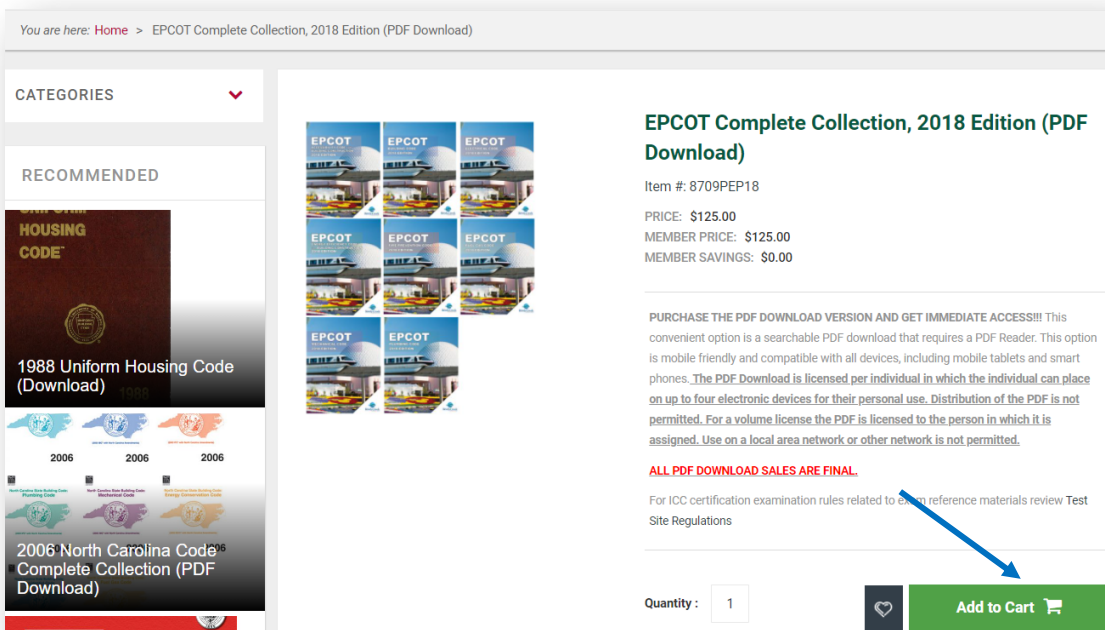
You are here: Home > EPCOT Complete Collection, 2018 Edition (PDF Download)

CATEGORIES

RECOMMENDED

UNIFORM HOUSING CODE

1988 Uniform Housing Code (Download)

2006 2006 2006

North Carolina State Building Code: Plumbing Code

North Carolina State Building Code: Mechanical Code

North Carolina State Building Code: Energy Conservation Code

2006 North Carolina Code Complete Collection (PDF Download)

EPCOT EPCOT EPCOT EPCOT EPCOT EPCOT EPCOT EPCOT

EPCOT Complete Collection, 2018 Edition (PDF Download)

Item #: 8709PEP18

PRICE: $125.00
MEMBER PRICE: $125.00
MEMBER SAVINGS: $0.00

PURCHASE THE PDF DOWNLOAD VERSION AND GET IMMEDIATE ACCESS!!! This convenient option is a searchable PDF download that requires a PDF Reader. This option is mobile friendly and compatible with all devices, including mobile tablets and smart phones. The PDF Download is licensed per individual in which the individual can place on up to four electronic devices for their personal use. Distribution of the PDF is not permitted. For a volume license the PDF is licensed to the person in which it is assigned. Use on a local area network or other network is not permitted.

ALL PDF DOWNLOAD SALES ARE FINAL.

For ICC certification examination rules related to exam reference materials review Test Site Regulations

Quantity : 1

Add to Cart